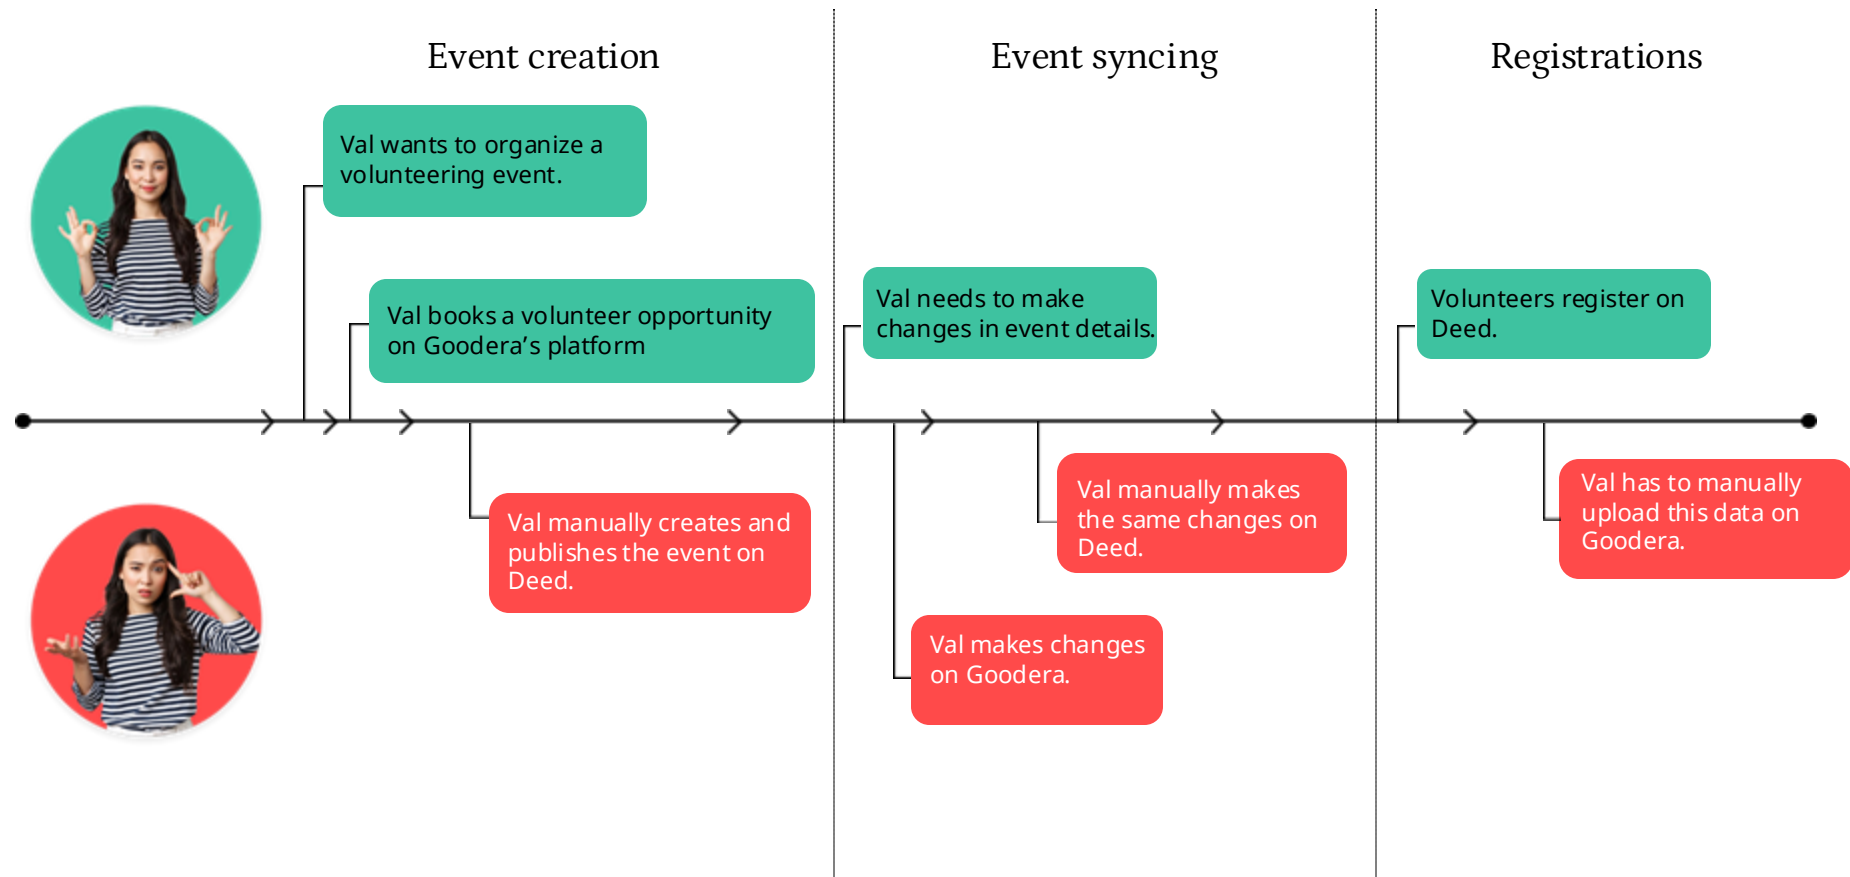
Event creation

Event syncing

Registrations

Val wants to organize a volunteering event.

Val books a volunteer opportunity on Goodera’s platform

Val manually creates and publishes the event on Deed.

Val needs to make changes in event details.

Val manually makes the same changes on Deed.

Val makes changes on Goodera.

Volunteers register on Deed.

Val has to manually upload this data on Goodera.